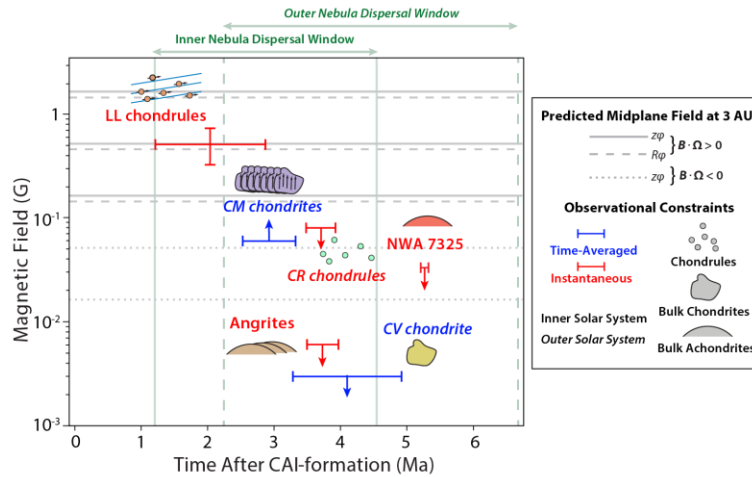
Outer Nebula Dispersal Window

Inner Nebula Dispersal Window

LL chondrules

CM chondrites

NWA 7325

CR chondrules

Angrites

CV chondrite

Magnetic Field (G)

$1$

$10^{-1}$

$10^{-2}$

$10^{-3}$

0 1 2 3 4 5 6

Time After CAI-formation (Ma)

Predicted Midplane Field at 3 AU

$z\varphi$

$R\varphi$

$\}\ \boldsymbol{B}\cdot\boldsymbol{\Omega} > 0$

$z\varphi$ $\}\ \boldsymbol{B}\cdot\boldsymbol{\Omega} < 0$

Observational Constraints

Time-Averaged

Instantaneous

Chondrules

Inner Solar System

Outer Solar System

Bulk Chondrites

Bulk Achondrites